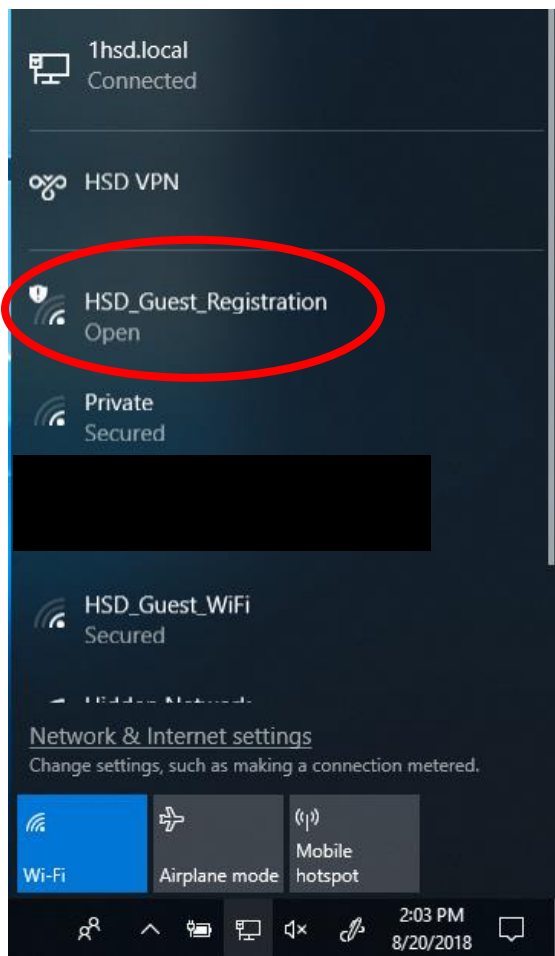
1hsd.local
Connected

HSD VPN

HSD_Guest_Registration
Open

Private
Secured

HSD_Guest_WiFi
Secured

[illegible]

Network & Internet settings
Change settings, such as making a connection metered.

Wi-Fi

Airplane mode

Mobile hotspot

2:03 PM
8/20/2018